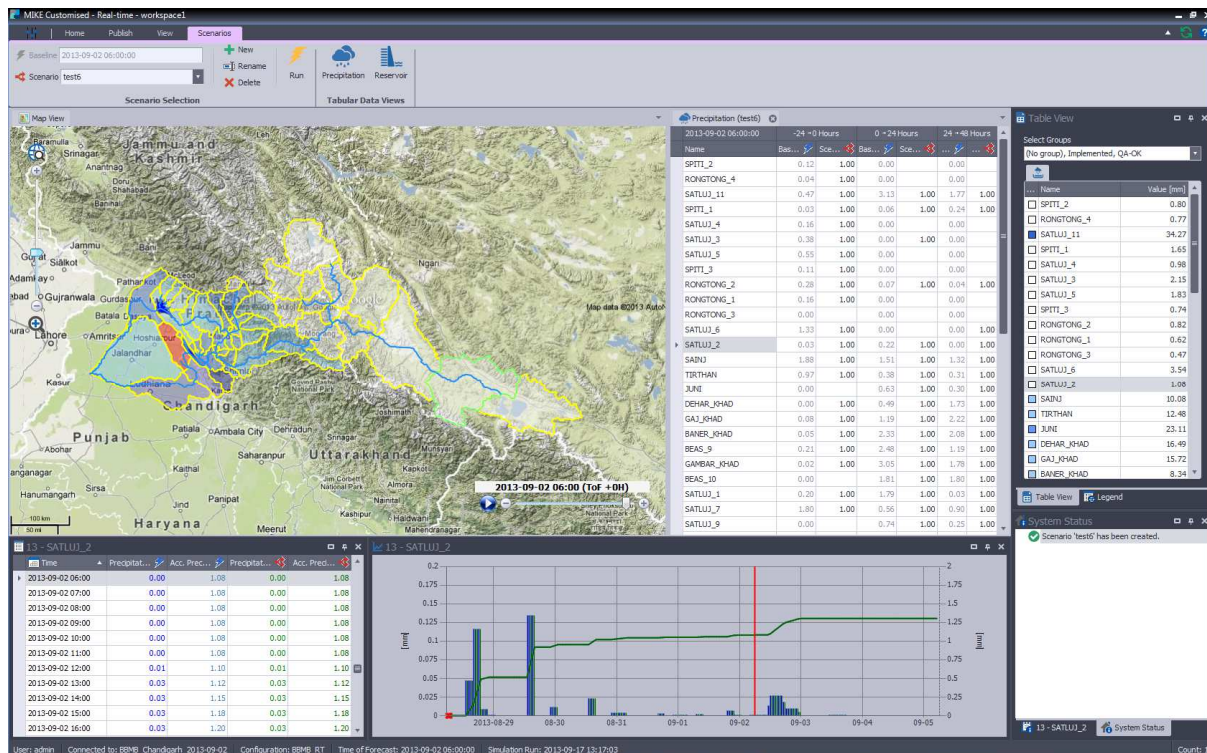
MIKE Customised - Real-time - workspace1

Home Publish View Scenarios

Baseline 2013-09-02 06:00:00
Scenario test6
New
Rename
Delete
Run
Scenario Selection
Precipitation Reservoir
Tabular Data Views

Map View

Baramulla Srinagar Jammu and Kashmir Anantnag Doru Shahabad Jammu Gujrat Sialkot Adamkey Pathankot Gujranwala Gurdaspur Batala Lahore Amritsar Hoshiarpur Jalandhar Ludhiana Kasur Chandigarh Patiala Ambala City Dehradun Srinagar Punjab Abohar Saharanpur Uttarakhand Kaithal Munsyari Kapkot Hanumangarh Sirsa Jind Panipat Haryana Meerut Almora Nainital Kashipur Haldwani Mahendranagar Ngari Joshimath Corbett National Park Govind Pashu Vihar National Park Map data ©2013 AutoNavi

2013-09-02 06:00 (ToF +0H)

100 km
50 mi

Precipitation (test6)

| 2013-09-02 06:00:00 | -24 → 0 Hours | | 0 → 24 Hours | | 24 → 48 Hours | |
|---|---|---|---|---|---|---|
| Name | Bas... | Sce... | Bas... | Sce... | ... | ... |
| SPITI_2 | 0.12 | 1.00 | 0.00 | | 0.00 | |
| RONGTONG_4 | 0.04 | 1.00 | 0.00 | | 0.00 | |
| SATLUJ_11 | 0.47 | 1.00 | 3.13 | 1.00 | 1.77 | 1.00 |
| SPITI_1 | 0.03 | 1.00 | 0.06 | 1.00 | 0.24 | 1.00 |
| SATLUJ_4 | 0.16 | 1.00 | 0.00 | | 0.00 | |
| SATLUJ_3 | 0.38 | 1.00 | 0.00 | 1.00 | 0.00 | |
| SATLUJ_5 | 0.55 | 1.00 | 0.00 | | 0.00 | |
| SPITI_3 | 0.11 | 1.00 | 0.00 | | 0.00 | |
| RONGTONG_2 | 0.28 | 1.00 | 0.07 | 1.00 | 0.04 | 1.00 |
| RONGTONG_1 | 0.16 | 1.00 | 0.00 | | 0.00 | |
| RONGTONG_3 | 0.00 | | 0.00 | | 0.00 | |
| SATLUJ_6 | 1.33 | 1.00 | 0.00 | | 0.00 | 1.00 |
| SATLUJ_2 | 0.03 | 1.00 | 0.22 | 1.00 | 0.00 | 1.00 |
| SAINJ | 1.88 | 1.00 | 1.51 | 1.00 | 1.32 | 1.00 |
| TIRTHAN | 0.97 | 1.00 | 0.38 | 1.00 | 0.31 | 1.00 |
| JUNI | 0.00 | | 0.63 | 1.00 | 0.30 | 1.00 |
| DEHAR_KHAD | 0.00 | 1.00 | 0.49 | 1.00 | 1.73 | 1.00 |
| GAJ_KHAD | 0.08 | 1.00 | 1.19 | 1.00 | 2.22 | 1.00 |
| BANER_KHAD | 0.05 | 1.00 | 2.33 | 1.00 | 2.08 | 1.00 |
| BEAS_9 | 0.21 | 1.00 | 2.48 | 1.00 | 1.19 | 1.00 |
| GAMBAR_KHAD | 0.02 | 1.00 | 3.05 | 1.00 | 1.78 | 1.00 |
| BEAS_10 | 0.00 | | 1.81 | 1.00 | 1.80 | 1.00 |
| SATLUJ_1 | 0.20 | 1.00 | 1.79 | 1.00 | 0.03 | 1.00 |
| SATLUJ_7 | 1.80 | 1.00 | 0.56 | 1.00 | 0.90 | 1.00 |
| SATLUJ_9 | 0.00 | | 0.74 | 1.00 | 0.25 | 1.00 |

Table View
Select Groups
(No group), Implemented, QA-OK

| Name | Value [mm] |
|---|---|
| SPITI_2 | 0.80 |
| RONGTONG_4 | 0.77 |
| SATLUJ_11 | 34.27 |
| SPITI_1 | 1.65 |
| SATLUJ_4 | 0.98 |
| SATLUJ_3 | 2.15 |
| SATLUJ_5 | 1.83 |
| SPITI_3 | 0.74 |
| RONGTONG_2 | 0.82 |
| RONGTONG_1 | 0.62 |
| RONGTONG_3 | 0.47 |
| SATLUJ_6 | 3.54 |
| SATLUJ_2 | 1.08 |
| SAINJ | 10.08 |
| TIRTHAN | 12.48 |
| JUNI | 23.11 |
| DEHAR_KHAD | 16.49 |
| GAJ_KHAD | 15.72 |
| BANER_KHAD | 8.34 |

Table View Legend

System Status
Scenario 'test6' has been created.

13 - SATLUJ_2

| Time | Precipitat... | Acc. Prec... | Precipitat... | Acc. Pred... |
|---|---|---|---|---|
| 2013-09-02 06:00 | 0.00 | 1.08 | 0.00 | 1.08 |
| 2013-09-02 07:00 | 0.00 | 1.08 | 0.00 | 1.08 |
| 2013-09-02 08:00 | 0.00 | 1.08 | 0.00 | 1.08 |
| 2013-09-02 09:00 | 0.00 | 1.08 | 0.00 | 1.08 |
| 2013-09-02 10:00 | 0.00 | 1.08 | 0.00 | 1.08 |
| 2013-09-02 11:00 | 0.00 | 1.08 | 0.00 | 1.08 |
| 2013-09-02 12:00 | 0.01 | 1.10 | 0.01 | 1.10 |
| 2013-09-02 13:00 | 0.03 | 1.12 | 0.03 | 1.12 |
| 2013-09-02 14:00 | 0.03 | 1.15 | 0.03 | 1.15 |
| 2013-09-02 15:00 | 0.03 | 1.18 | 0.03 | 1.18 |
| 2013-09-02 16:00 | 0.03 | 1.20 | 0.03 | 1.20 |

13 - SATLUJ_2
0.2 0.175 0.15 0.125 0.1 0.075 0.05 0.025 0
[mm]
2 1.75 1.5 1.25 1 0.75 0.5 0.25 0
[mm]
2013-08-29 08-30 08-31 09-01 09-02 09-03 09-04 09-05

13 - SATLUJ_2 System Status

User: admin Connected to: BBMB_Chandigarh_2013-09-02 Configuration: BBMB_RT Time of Forecast: 2013-09-02 06:00:00 Simulation Run: 2013-09-17 13:17:03 Count: